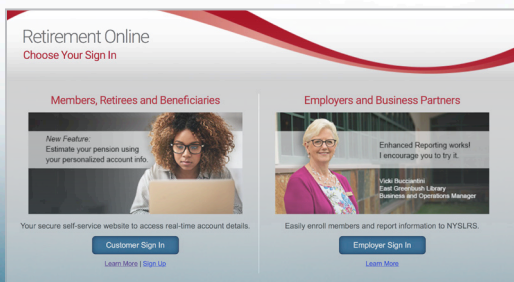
Retirement Online
Choose Your Sign In

Members, Retirees and Beneficiaries

New Feature:
Estimate your pension using your personalized account info.

Your secure self-service website to access real-time account details.

Customer Sign In

Learn More | Sign Up

Employers and Business Partners

Enhanced Reporting works!
I encourage you to try it.

Vicki Buccantini
East Greenbush Library
Business and Operations Manager

Easily enroll members and report information to NYSLRS.

Employer Sign In

Learn More